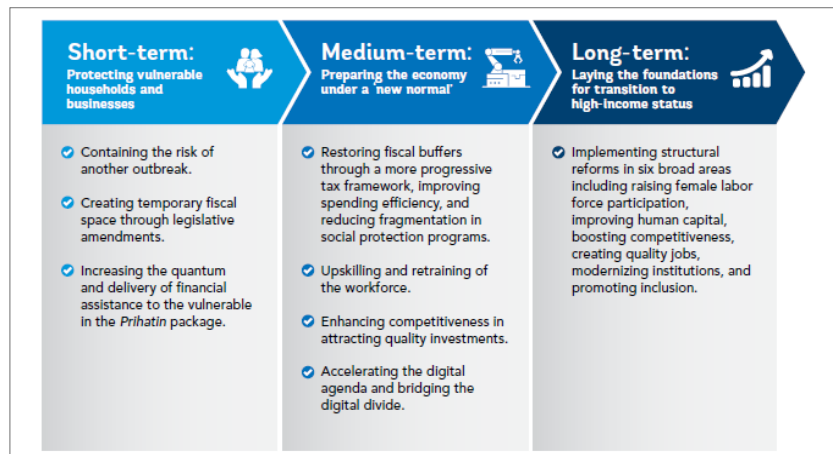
Short-term:
Protecting vulnerable households and businesses

Containing the risk of another outbreak.

Creating temporary fiscal space through legislative amendments.

Increasing the quantum and delivery of financial assistance to the vulnerable in the Prihatin package.

Medium-term:
Preparing the economy under a 'new normal'

Restoring fiscal buffers through a more progressive tax framework, improving spending efficiency, and reducing fragmentation in social protection programs.

Upskilling and retraining of the workforce.

Enhancing competitiveness in attracting quality investments.

Accelerating the digital agenda and bridging the digital divide.

Long-term:
Laying the foundations for transition to high-income status

Implementing structural reforms in six broad areas including raising female labor force participation, improving human capital, boosting competitiveness, creating quality jobs, modernizing institutions, and promoting inclusion.